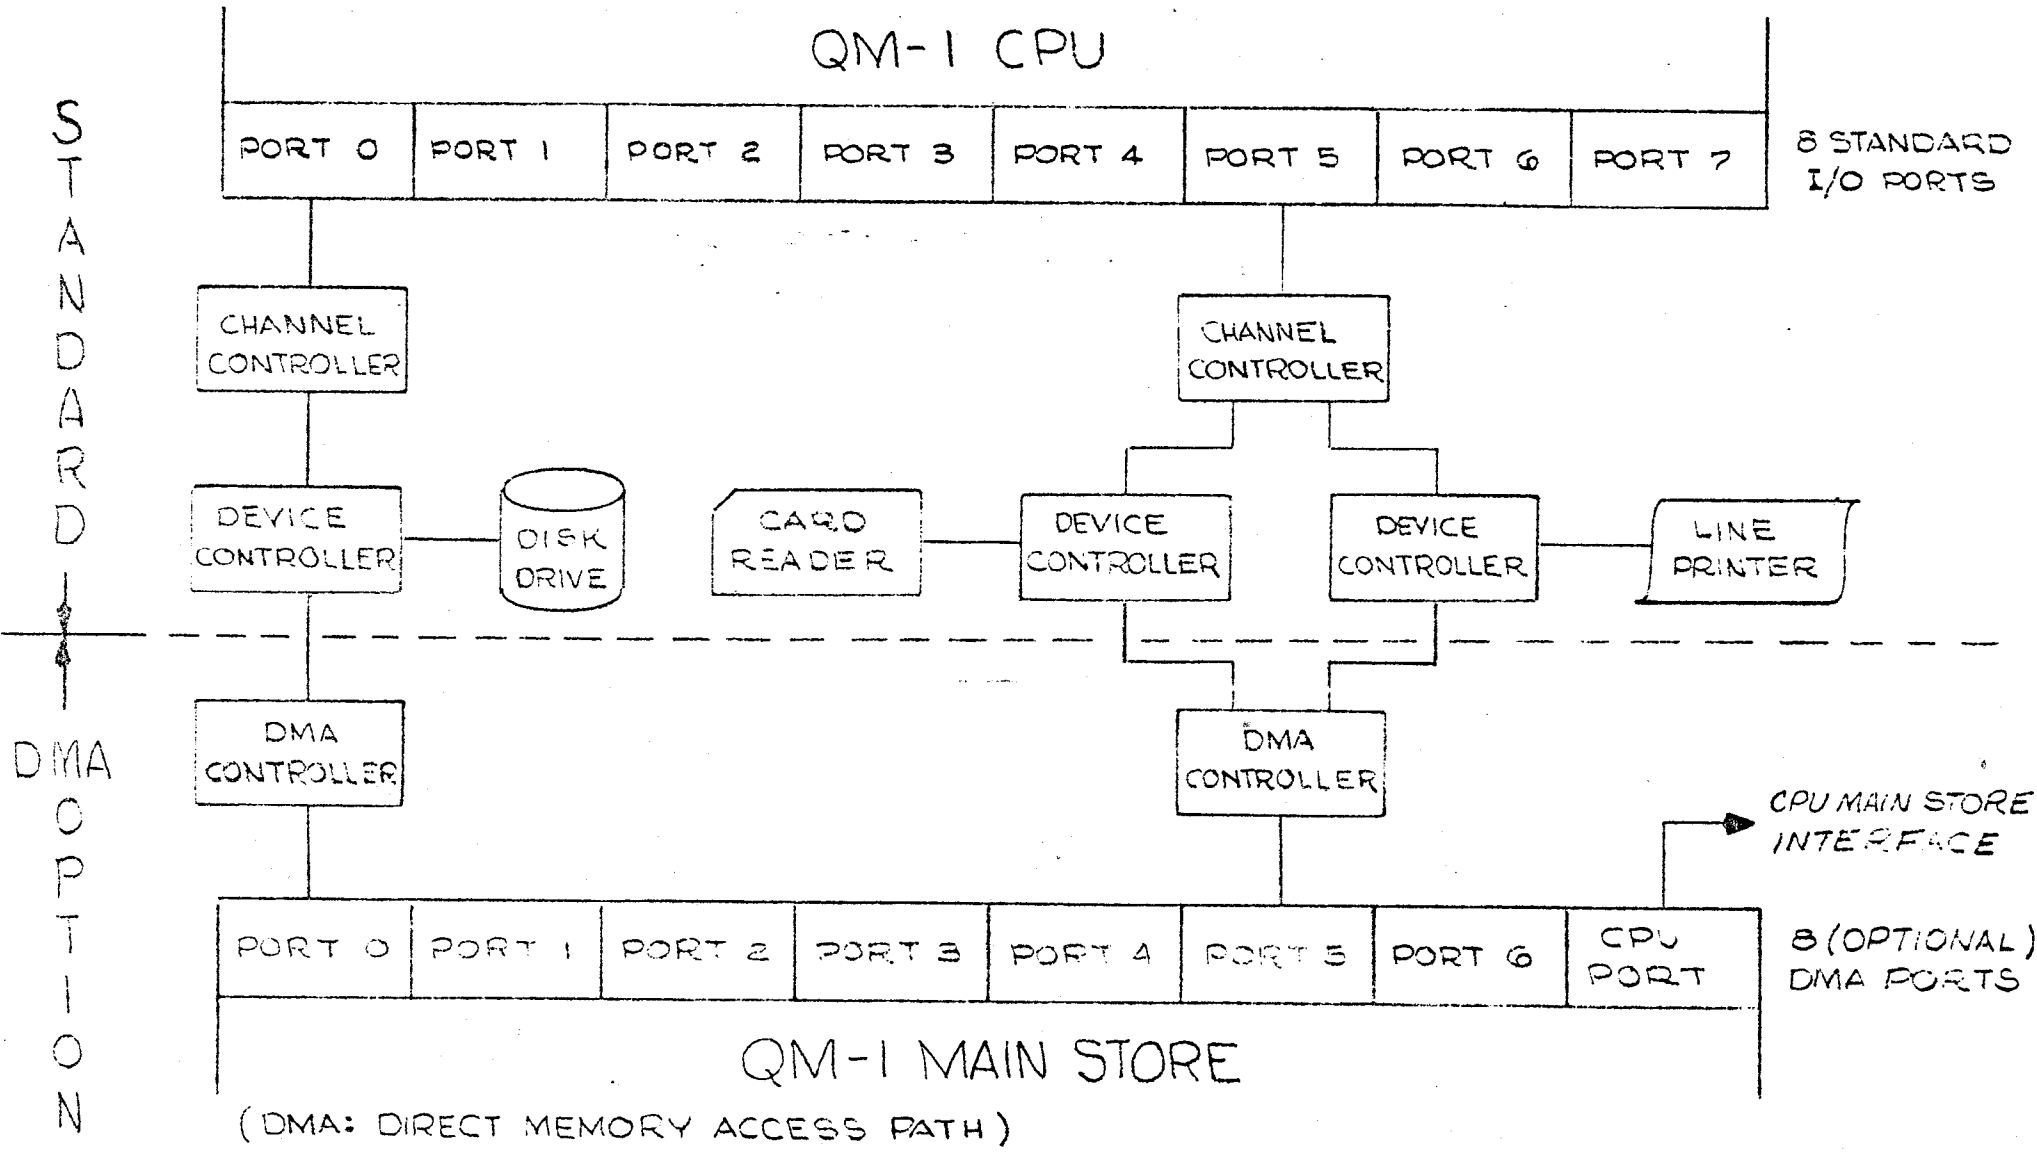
STANDARD

DMA OPTION

QM-1 CPU

| PORT 0 | PORT 1 | PORT 2 | PORT 3 | PORT 4 | PORT 5 | PORT 6 | PORT 7 |
|---|---|---|---|---|---|---|---|

8 STANDARD I/O PORTS

CHANNEL CONTROLLER

CHANNEL CONTROLLER

DEVICE CONTROLLER

DISK DRIVE

CARD READER

DEVICE CONTROLLER

DEVICE CONTROLLER

LINE PRINTER

DMA CONTROLLER

DMA CONTROLLER

CPU MAIN STORE INTERFACE

| PORT 0 | PORT 1 | PORT 2 | PORT 3 | PORT 4 | PORT 5 | PORT 6 | CPU PORT |
|---|---|---|---|---|---|---|---|

8 (OPTIONAL) DMA PORTS

QM-1 MAIN STORE

(DMA: DIRECT MEMORY ACCESS PATH)